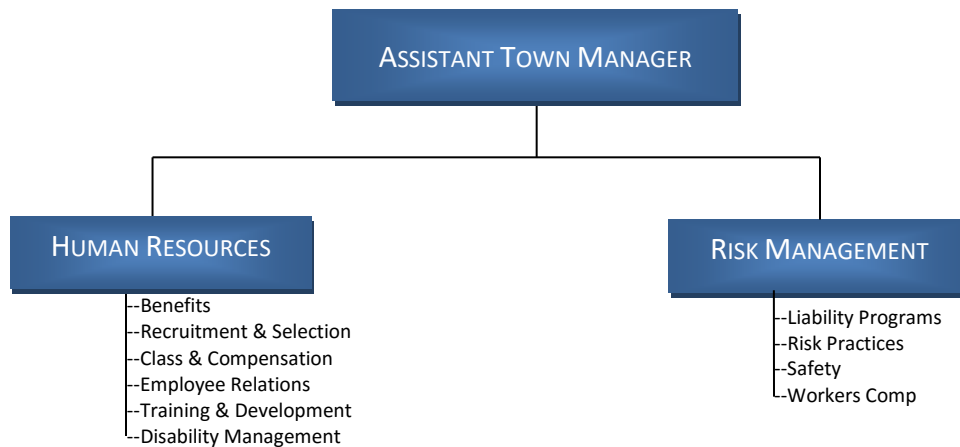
ASSISTANT TOWN MANAGER

HUMAN RESOURCES

--Benefits
--Recruitment & Selection
--Class & Compensation
--Employee Relations
--Training & Development
--Disability Management

RISK MANAGEMENT

--Liability Programs
--Risk Practices
--Safety
--Workers Comp